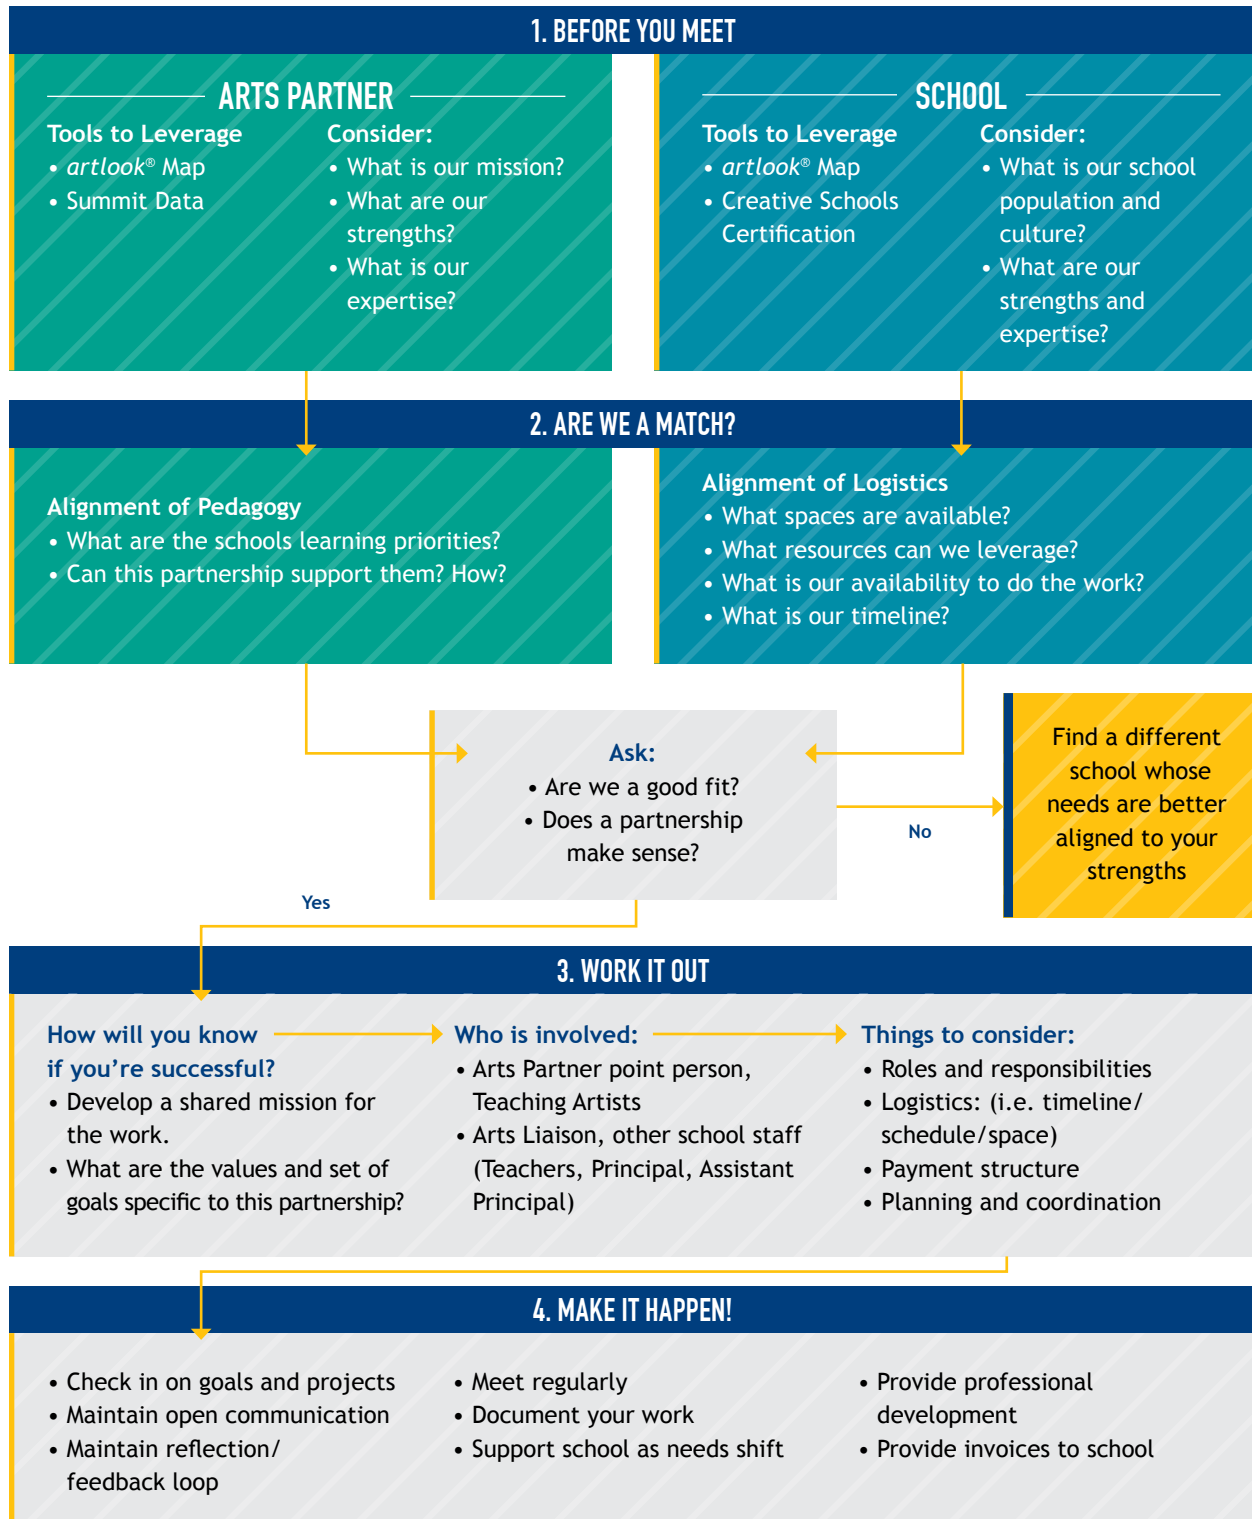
1. BEFORE YOU MEET

ARTS PARTNER

Tools to Leverage
• *artlook*® Map
• Summit Data

Consider:
• What is our mission?
• What are our strengths?
• What is our expertise?

SCHOOL

Tools to Leverage
• *artlook*® Map
• Creative Schools Certification

Consider:
• What is our school population and culture?
• What are our strengths and expertise?

2. ARE WE A MATCH?

Alignment of Pedagogy
• What are the schools learning priorities?
• Can this partnership support them? How?

Alignment of Logistics
• What spaces are available?
• What resources can we leverage?
• What is our availability to do the work?
• What is our timeline?

Ask:
• Are we a good fit?
• Does a partnership make sense?

No

Find a different school whose needs are better aligned to your strengths

Yes

3. WORK IT OUT

How will you know if you're successful?
• Develop a shared mission for the work.
• What are the values and set of goals specific to this partnership?

Who is involved:
• Arts Partner point person, Teaching Artists
• Arts Liaison, other school staff (Teachers, Principal, Assistant Principal)

Things to consider:
• Roles and responsibilities
• Logistics: (i.e. timeline/ schedule/space)
• Payment structure
• Planning and coordination

4. MAKE IT HAPPEN!

• Check in on goals and projects
• Maintain open communication
• Maintain reflection/ feedback loop

• Meet regularly
• Document your work
• Support school as needs shift

• Provide professional development
• Provide invoices to school